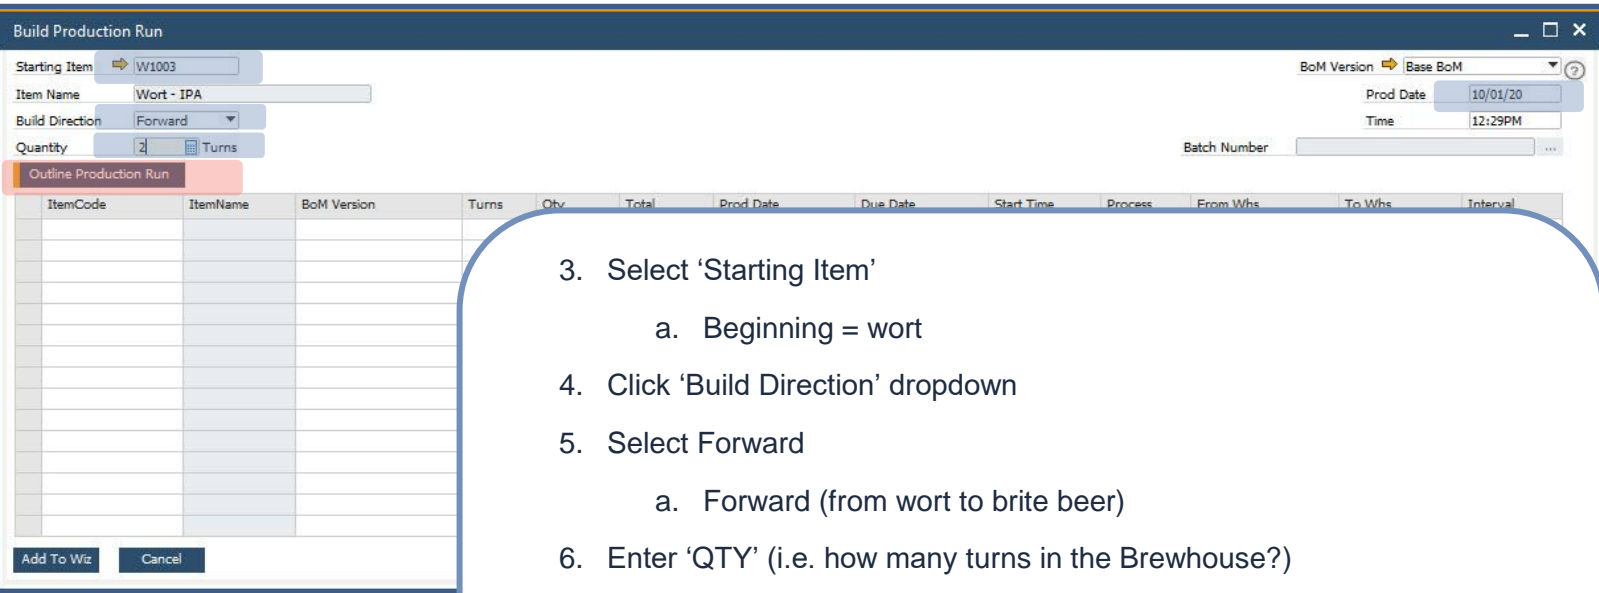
Build Production Run

Starting Item W1003
Item Name Wort - IPA
Build Direction Forward
Quantity 2 Turns
Outline Production Run

BoM Version Base BoM
Prod Date 10/01/20
Time 12:29PM
Batch Number ...

| ItemCode | ItemName | BoM Version | Turns | Qty | Total | Prod Date | Due Date | Start Time | Process | From Whs | To Whs | Interval |
|---|---|---|---|---|---|---|---|---|---|---|---|---|

Add To Wiz Cancel

3. Select ‘Starting Item’

a. Beginning = wort

4. Click ‘Build Direction’ dropdown

5. Select Forward

a. Forward (from wort to brite beer)

6. Enter ‘QTY’ (i.e. how many turns in the Brewhouse?)